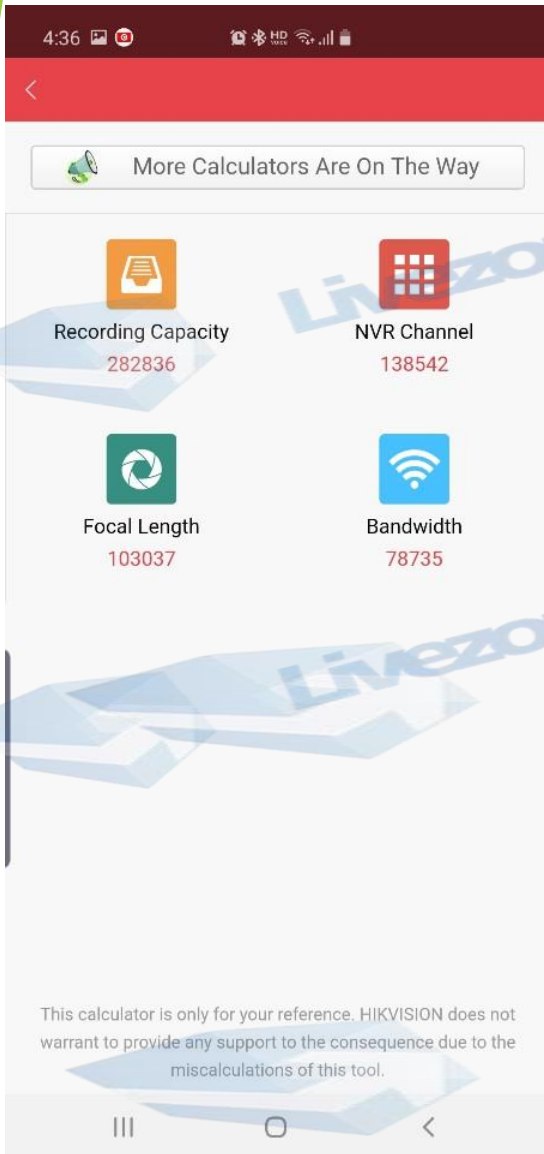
4:36

More Calculators Are On The Way

Recording Capacity
282836

NVR Channel
138542

Focal Length
103037

Bandwidth
78735

Livezo

Livezo

This calculator is only for your reference. HIKVISION does not warrant to provide any support to the consequence due to the miscalculations of this tool.